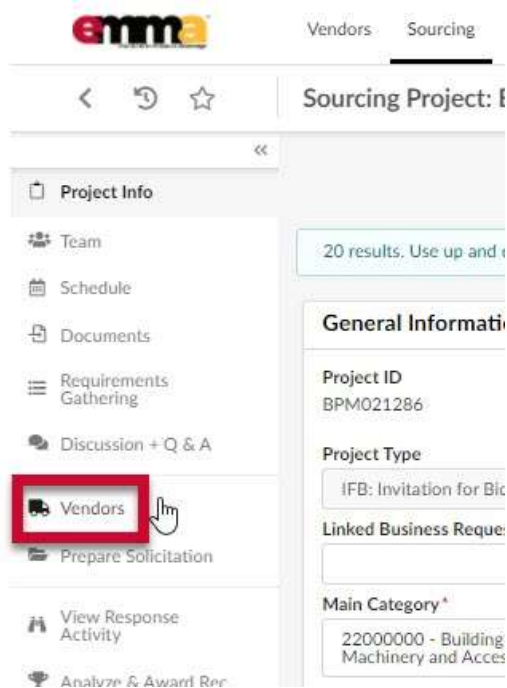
emma

Vendors Sourcing

Sourcing Project: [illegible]

«

Project Info

Team

Schedule

Documents

Requirements Gathering

Discussion + Q & A

Vendors

Prepare Solicitation

View Response Activity

Analyze & Award Rec

20 results. Use up and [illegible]

General Informati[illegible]

Project ID
BPM021286

Project Type
IFB: Invitation for Bi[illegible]

Linked Business Reque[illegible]

Main Category*
22000000 - Building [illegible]
Machinery and Acces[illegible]